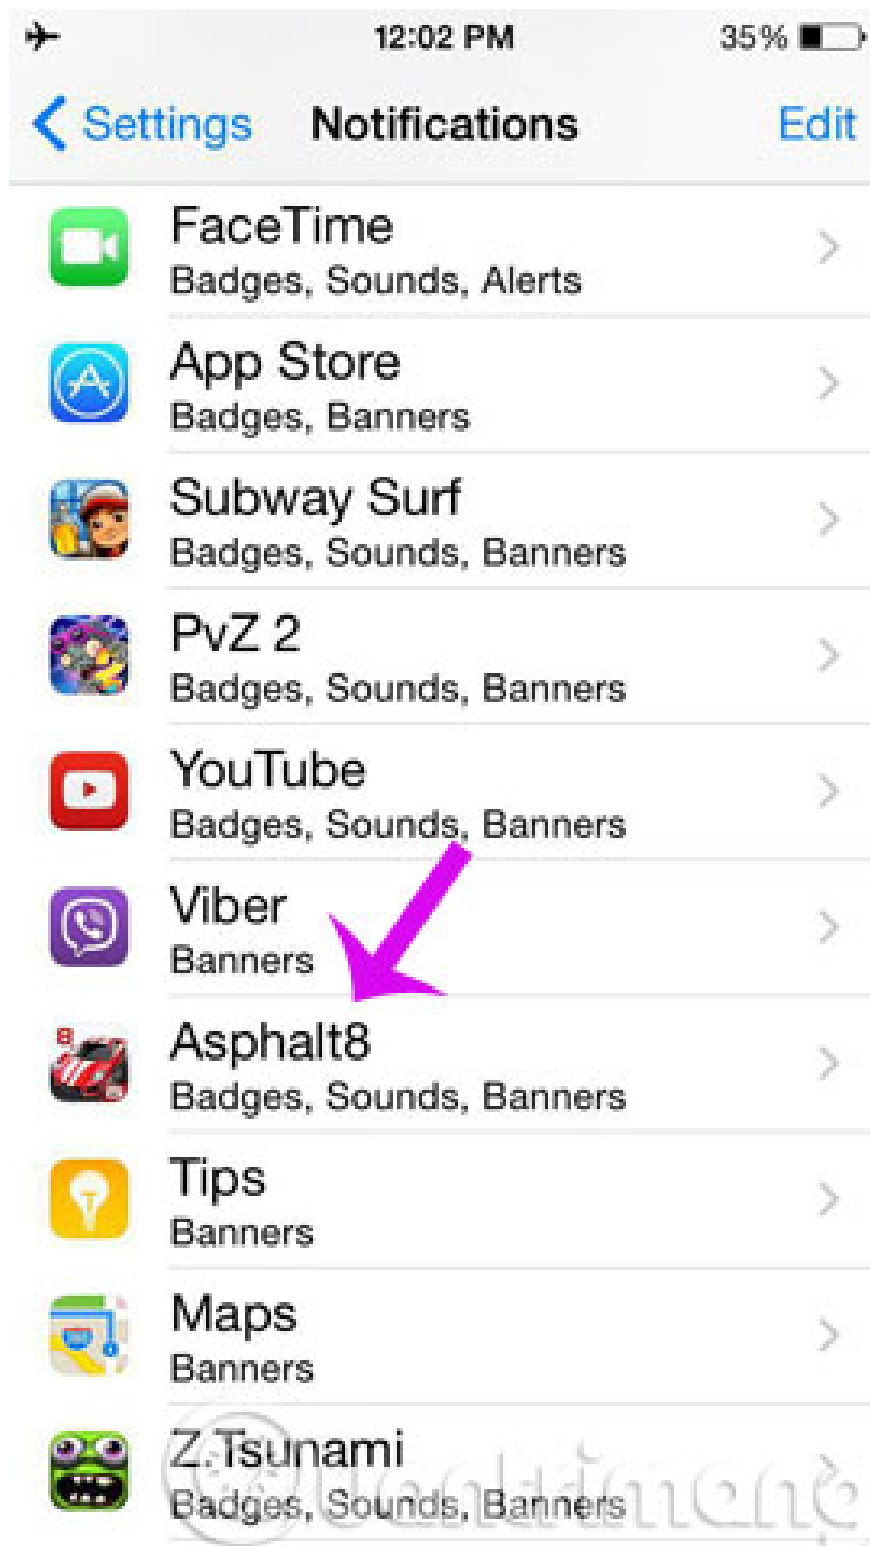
12:02 PM
35%

Settings
Notifications
Edit

FaceTime
Badges, Sounds, Alerts

App Store
Badges, Banners

Subway Surf
Badges, Sounds, Banners

PvZ 2
Badges, Sounds, Banners

YouTube
Badges, Sounds, Banners

Viber
Banners

Asphalt8
Badges, Sounds, Banners

Tips
Banners

Maps
Banners

Z.Tsunami
Badges, Sounds, Banners

Quantrimang